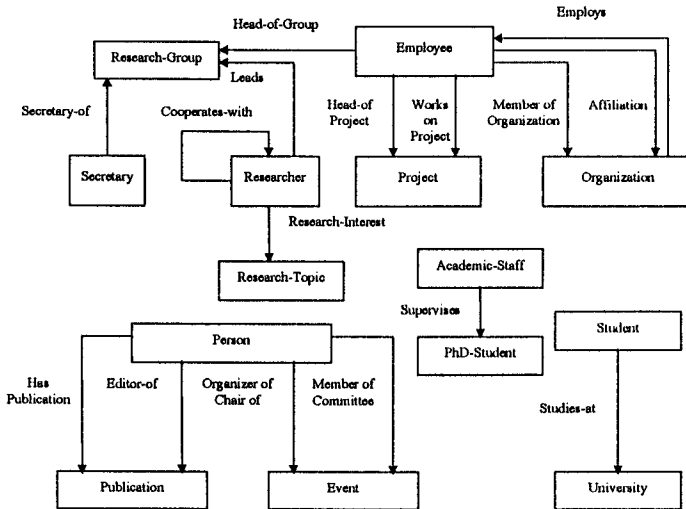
Head-of-Group

Employs

Research-Group

Employee

Leads

Secretary-of

Cooperates-with

Head-of Project

Works on Project

Member of Organization

Affiliation

Secretary

Researcher

Project

Organization

Research-Interest

Research-Topic

Academic-Staff

Supervises

Person

PhD-Student

Student

Has Publication

Editor-of

Organizer of Chair of

Member of Committee

Studies-at

Publication

Event

University